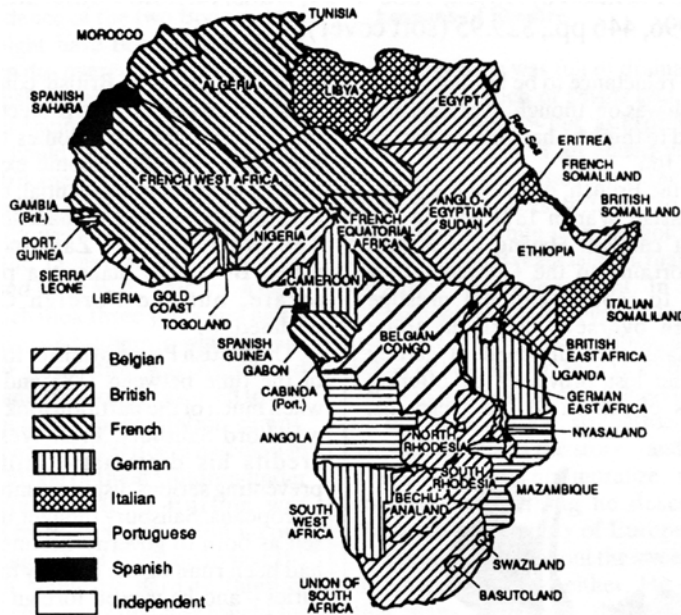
TUNISIA
MOROCCO
ALGERIA
LIBYA
EGYPT
SPANISH SAHARA
Red Sea
ERITREA
FRENCH SOMALILAND
FRENCH WEST AFRICA
ANGLO-EGYPTIAN SUDAN
BRITISH SOMALILAND
GAMBIA (Brit.)
PORT. GUINEA
NIGERIA
FRENCH EQUATORIAL AFRICA
ETHIOPIA
SIERRA LEONE
LIBERIA
GOLD COAST
TOGOLAND
CAMEROON
ITALIAN SOMALILAND
SPANISH GUINEA
GABON
BELGIAN CONGO
BRITISH EAST AFRICA
UGANDA
CABINDA (Port.)
GERMAN EAST AFRICA
ANGOLA
NORTH RHODESIA
NYASALAND
SOUTH RHODESIA
BECHUANALAND
MAZAMBIQUE
SOUTH WEST AFRICA
SWAZILAND
UNION OF SOUTH AFRICA
BASUTOLAND

Belgian
British
French
German
Italian
Portuguese
Spanish
Independent